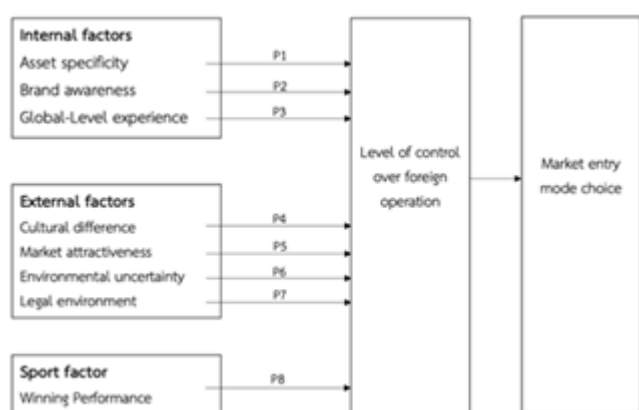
Internal factors
Asset specificity
Brand awareness
Global-Level experience

P1
P2
P3

External factors
Cultural difference
Market attractiveness
Environmental uncertainty
Legal environment

P4
P5
P6
P7

Sport factor
Winning Performance

P8

Level of control over foreign operation

Market entry mode choice